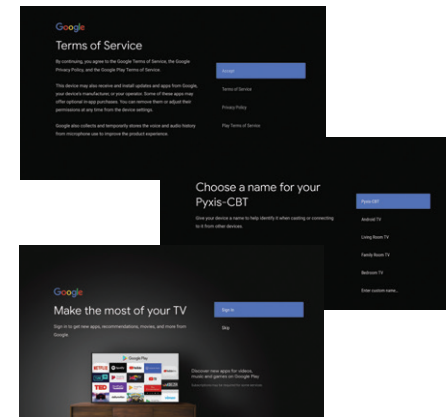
Google

Terms of Service

By continuing, you agree to the Google Terms of Service, the Google Privacy Policy, and the Google Play Terms of Service.

This device may also receive and install updates and apps from Google, your device's manufacturer, or your operator. Some of these apps may offer optional in-app purchases. You can remove them or adjust their permissions at any time from the device settings.

Google also collects and temporarily stores the voice and audio history from microphone use to improve the product experience.

Accept

Terms of Service

Privacy Policy

Play Terms of Service

Choose a name for your Pyxis-CBT

Give your device a name to help identify it when casting or connecting to it from other devices.

Pyxis-CBT

Android TV

Living Room TV

Family Room TV

Bedroom TV

Enter custom name...

Google

Make the most of your TV

Sign in to get new apps, recommendations, movies, and more from Google.

Sign in

Skip

Google Play

Discover new apps for videos, music and games on Google Play

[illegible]